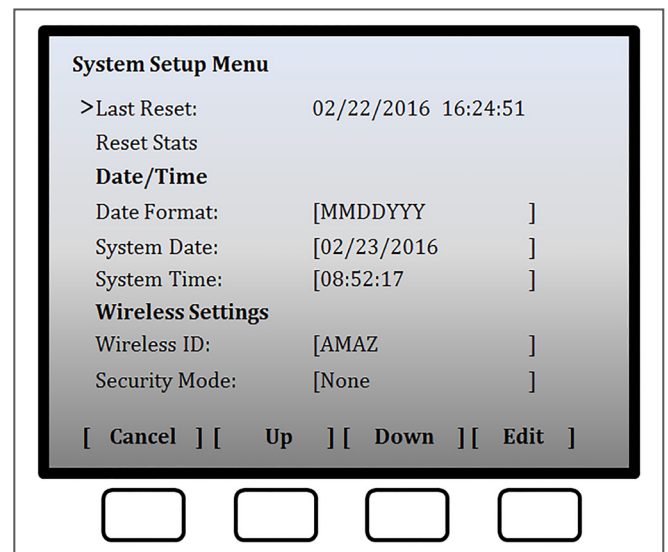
System Setup Menu

>Last Reset: 02/22/2016 16:24:51

Reset Stats

Date/Time

Date Format: [MMDDYYY ]

System Date: [02/23/2016 ]

System Time: [08:52:17 ]

Wireless Settings

Wireless ID: [AMAZ ]

Security Mode: [None ]

[ Cancel ] [ Up ] [ Down ] [ Edit ]